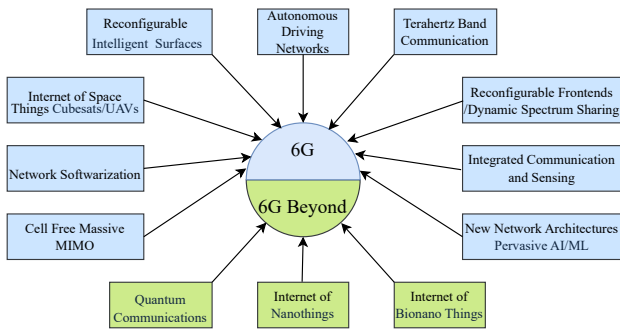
Reconfigurable Intelligent Surfaces

Autonomous Driving Networks

Terahertz Band Communication

Internet of Space Things Cubesats/UAVs

Reconfigurable Frontends /Dynamic Spectrum Sharing

6G

Network Softwarization

Integrated Communication and Sensing

6G Beyond

Cell Free Massive MIMO

New Network Architectures Pervasive AI/ML

Quantum Communications

Internet of Nanothings

Internet of Bionano Things